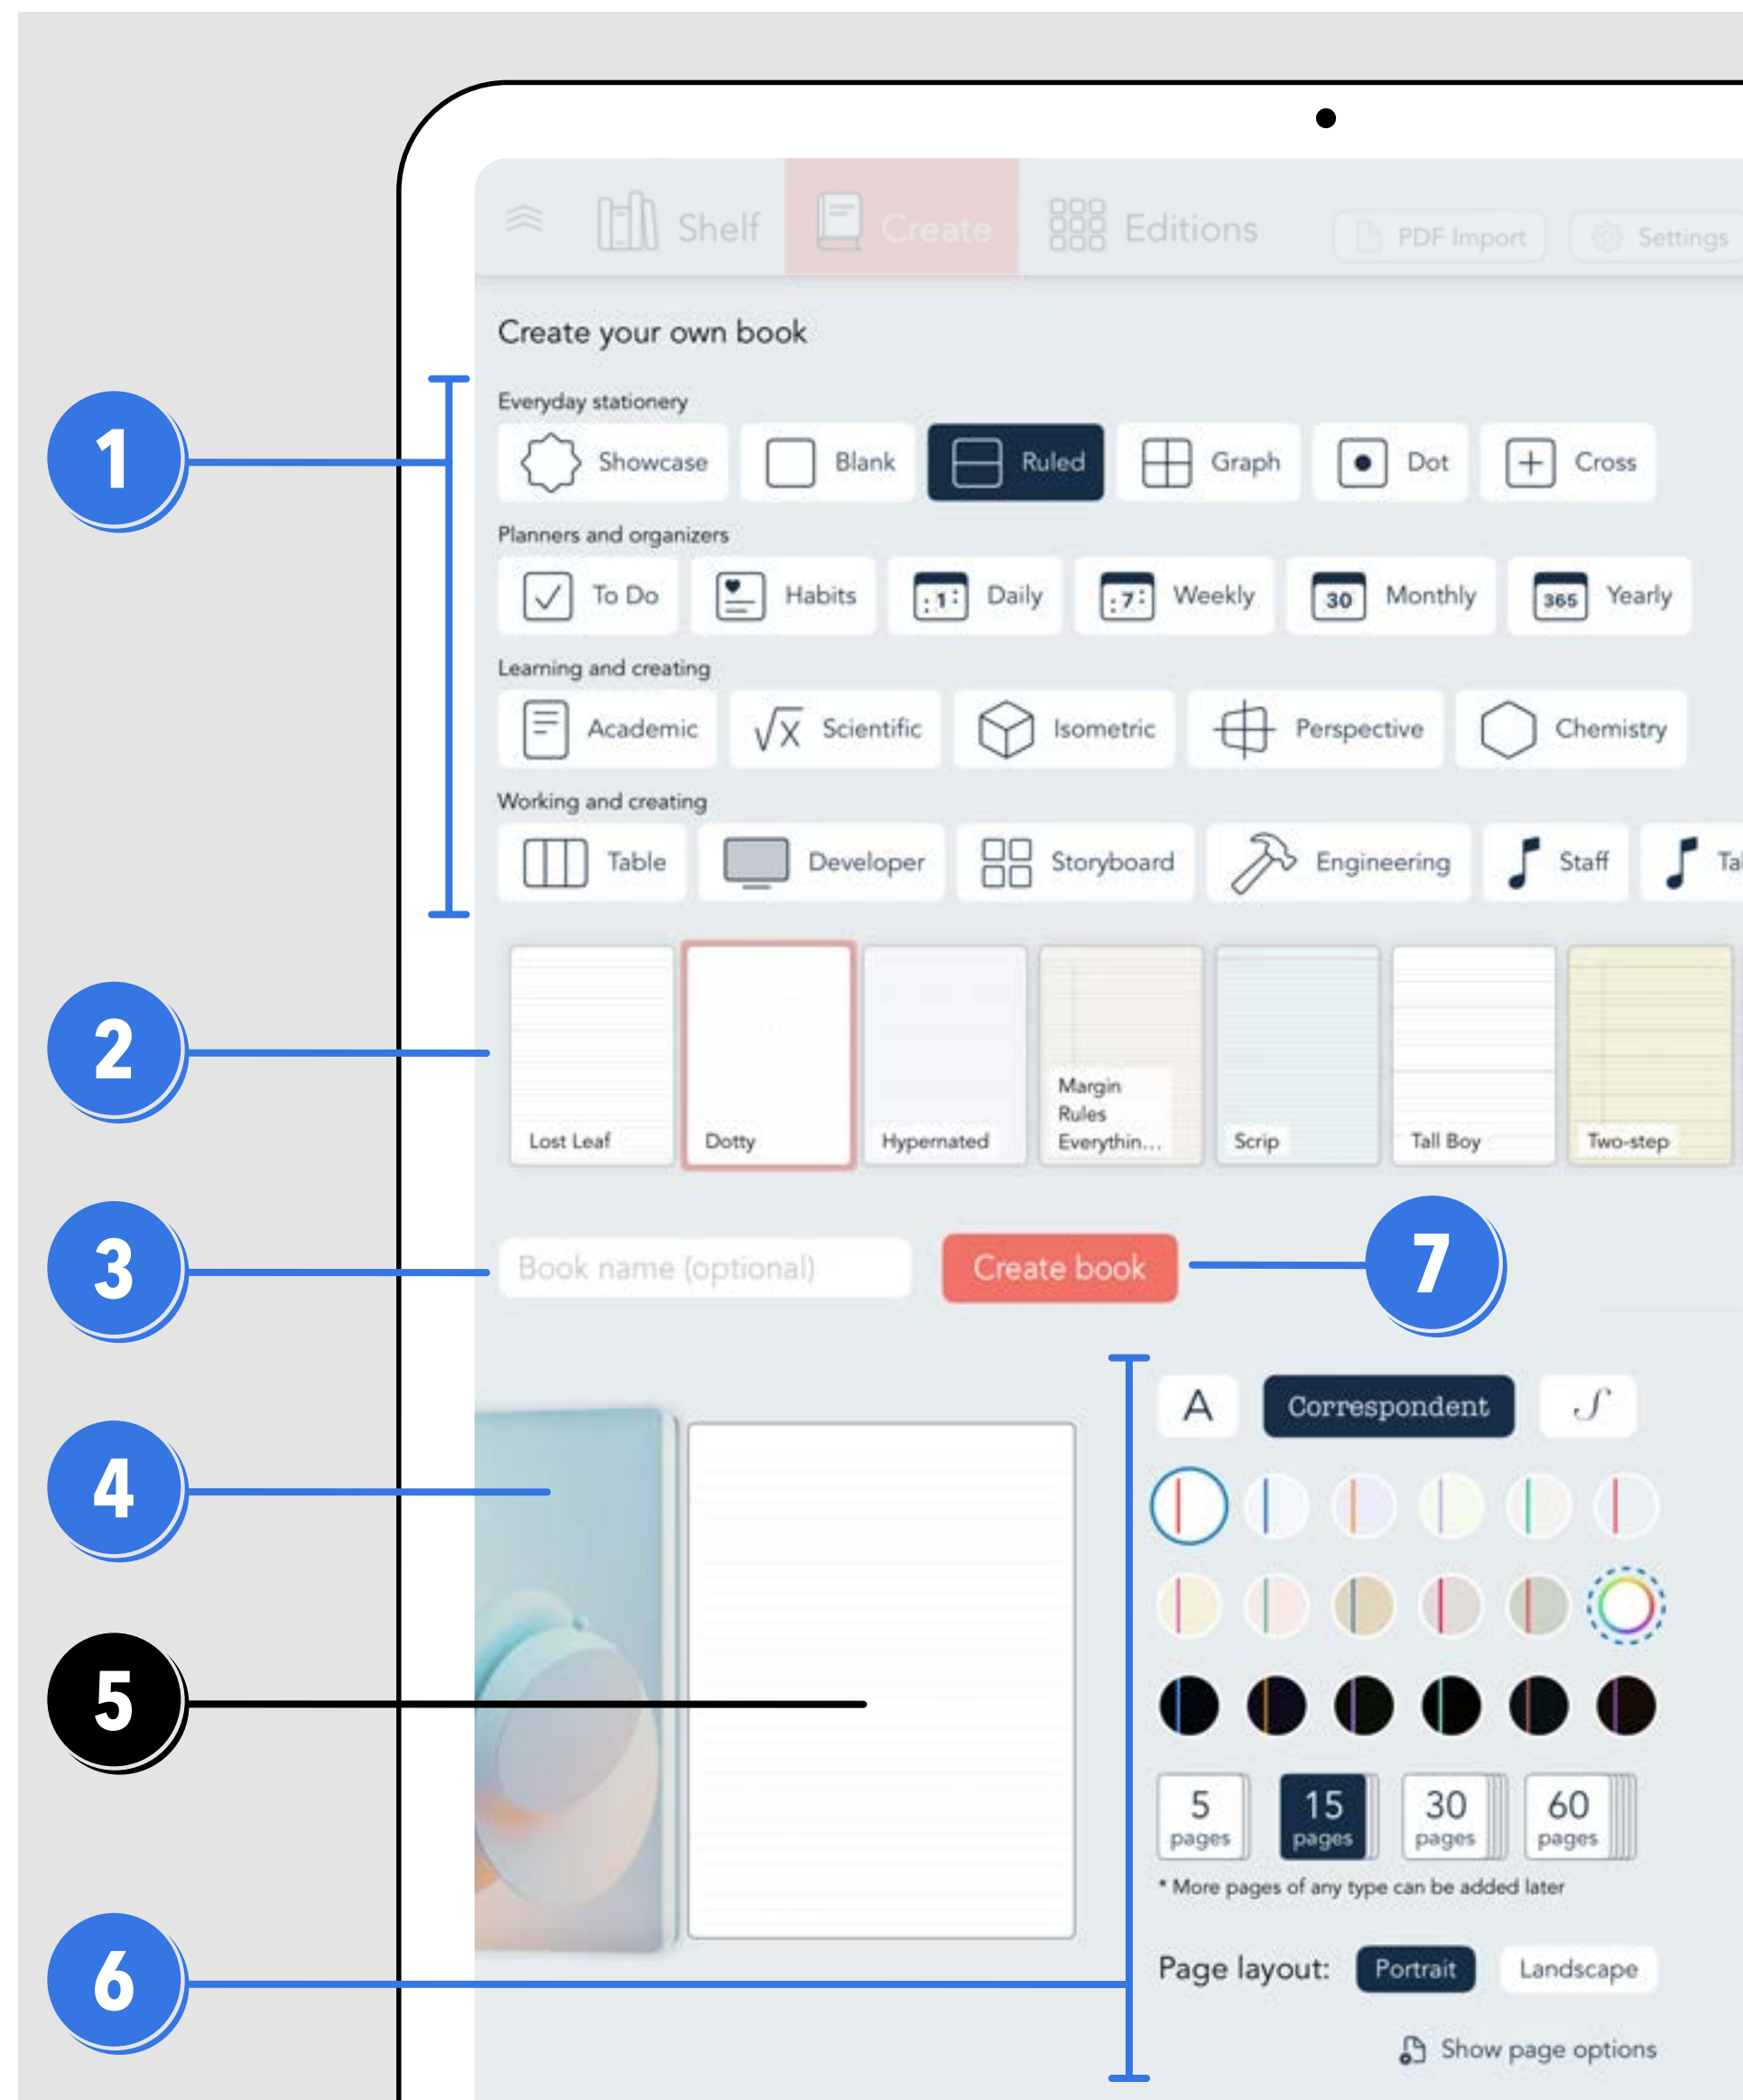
Shelf Create Editions PDF Import Settings

Create your own book

Everyday stationery

Showcase Blank Ruled Graph Dot Cross

Planners and organizers

To Do Habits :1: Daily :7: Weekly 30 Monthly 365 Yearly

Learning and creating

Academic $\sqrt{x}$ Scientific Isometric Perspective Chemistry

Working and creating

Table Developer Storyboard Engineering Staff Ta

Lost Leaf Dotty Hypernated Margin Rules Everythin... Scrip Tall Boy Two-step

Book name (optional) Create book

A Correspondent

5 pages 15 pages 30 pages 60 pages

* More pages of any type can be added later

Page layout: Portrait Landscape

Show page options

1 2 3 4 5 6 7